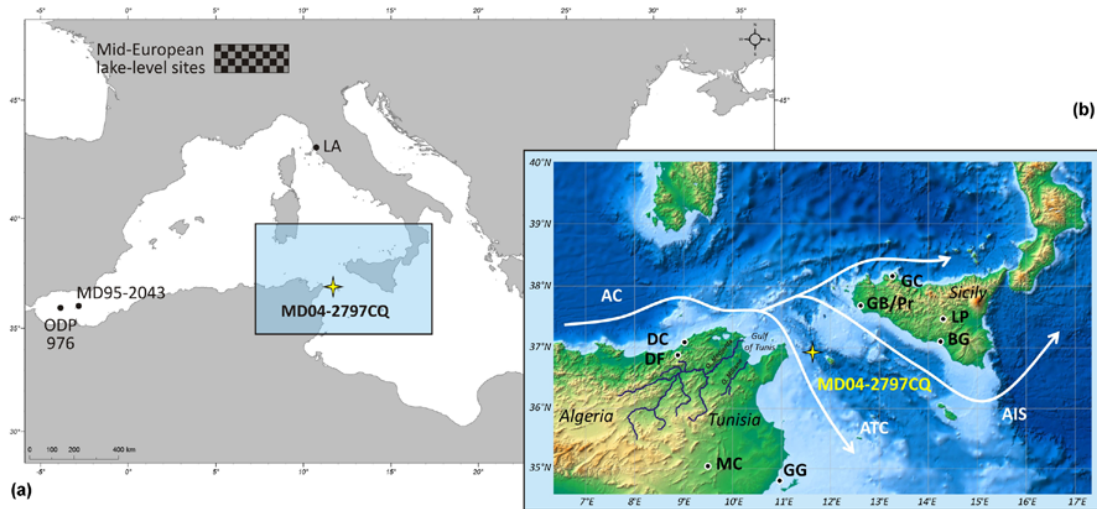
-5° 0° 5° 10° 15° 20° 25° 30° 35°

Mid-European lake-level sites

45° 45°

LA

40°

MD95-2043

ODP 976

MD04-2797CQ

35°

30°

0 100 200 400 km

-5° 0° 5° 10° 15° 20° 25°

(a)

(b)

40°N

39°N

38°N

37°N

36°N

35°N

AC

GC

GB/Pr

Sicily

LP

BG

DC

DF

Gulf of Tunis

MD04-2797CQ

Algeria

Tunisia

ATC

AIS

MC

GG

7°E 8°E 9°E 10°E 11°E 12°E 13°E 14°E 15°E 16°E 17°E